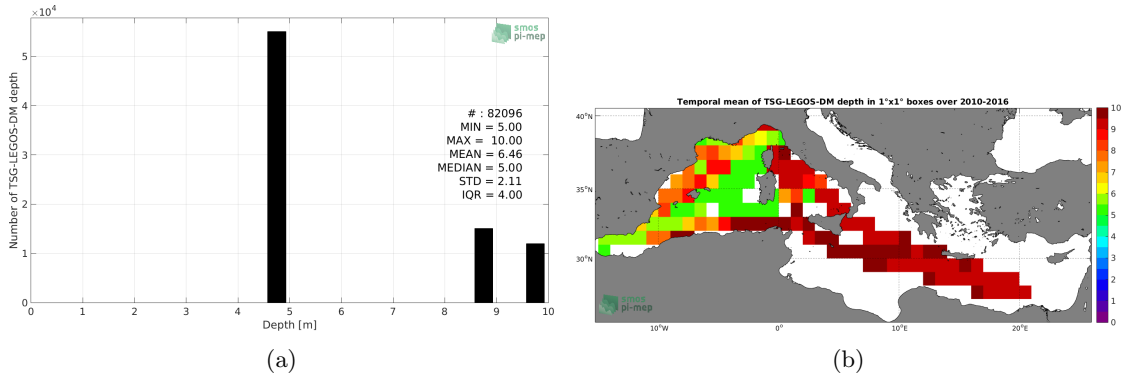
$\times10^4$

smos
pi-mep

Number of TSG-LEGOS-DM depth

5
4
3
2
1
0

# : 82096
MIN = 5.00
MAX = 10.00
MEAN = 6.46
MEDIAN = 5.00
STD = 2.11
IQR = 4.00

0 1 2 3 4 5 6 7 8 9 10
Depth [m]

(a)

Temporal mean of TSG-LEGOS-DM depth in 1°x1° boxes over 2010-2016

40°N
35°N
30°N

smos
pi-mep

10°W 0° 10°E 20°E

10
9
8
7
6
5
4
3
2
1
0

(b)